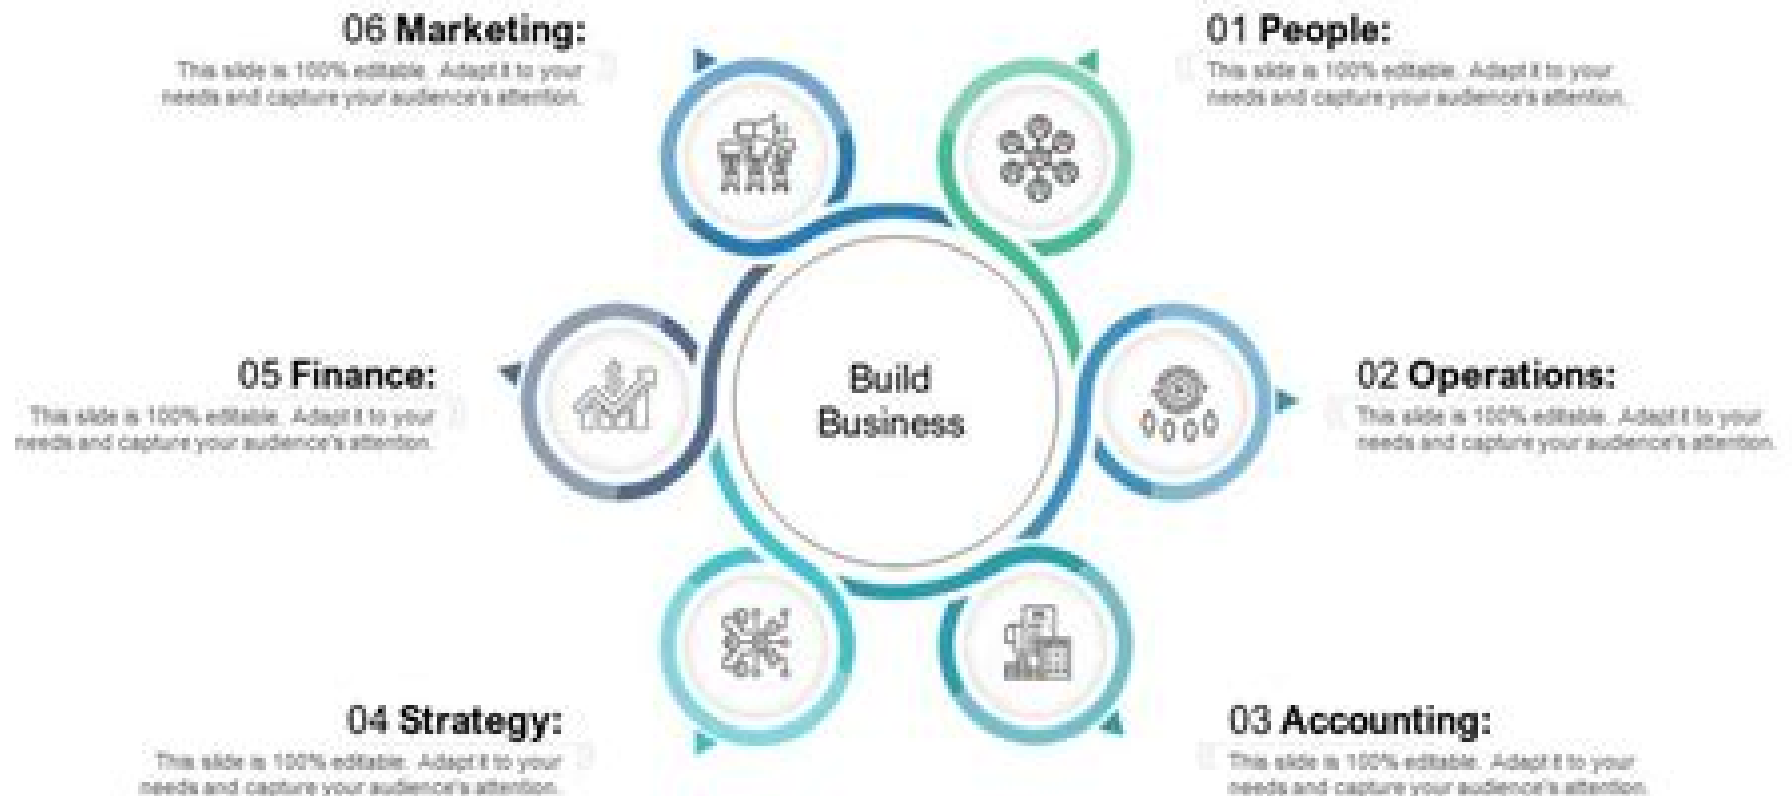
06 Marketing:
This slide is 100% editable. Adapt it to your needs and capture your audience's attention.

01 People:
This slide is 100% editable. Adapt it to your needs and capture your audience's attention.

05 Finance:
This slide is 100% editable. Adapt it to your needs and capture your audience's attention.

Build Business

02 Operations:
This slide is 100% editable. Adapt it to your needs and capture your audience's attention.

04 Strategy:
This slide is 100% editable. Adapt it to your needs and capture your audience's attention.

03 Accounting:
This slide is 100% editable. Adapt it to your needs and capture your audience's attention.